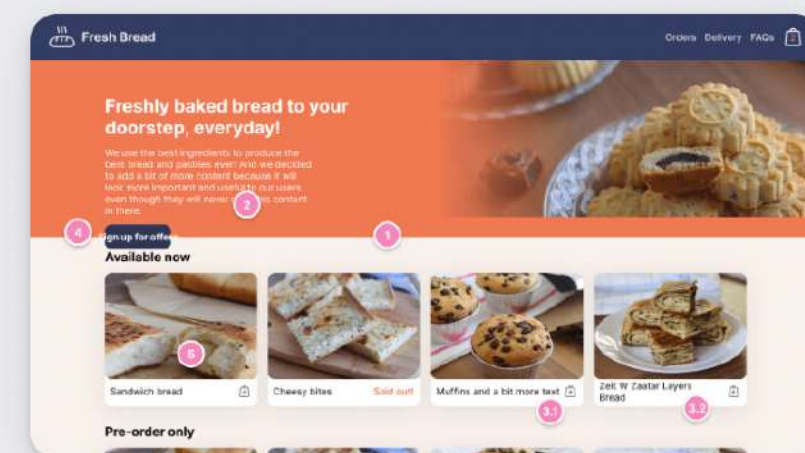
Fresh Bread

Orders Delivery FAQs 2

Freshly baked bread to your doorstep, everyday!

We use the best ingredients to produce the best bread and pastries ever! And we decided to add a bit of more content because it will look more important and useful to our users even though they will never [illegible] content in there.

2

1

4

ign up for offer

Available now

5

Sandwich bread

Cheesy bites

Sold out!

Muffins and a bit more text

3.1

Zeit W Zaatar Layers Bread

3.2

Pre-order only